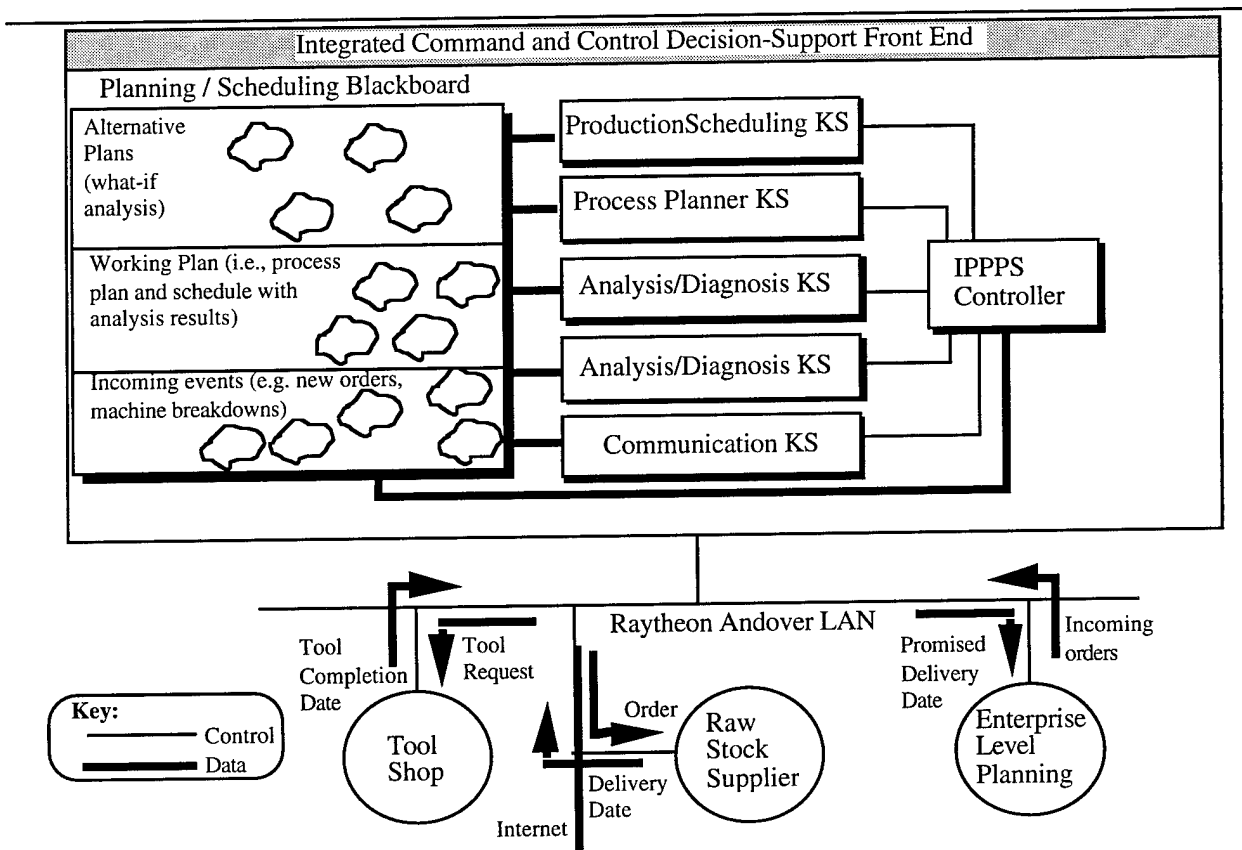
Integrated Command and Control Decision-Support Front End

Planning / Scheduling Blackboard

Alternative Plans (what-if analysis)

Working Plan (i.e., process plan and schedule with analysis results)

Incoming events (e.g. new orders, machine breakdowns)

ProductionScheduling KS

Process Planner KS

Analysis/Diagnosis KS

Analysis/Diagnosis KS

Communication KS

IPPPS Controller

Raytheon Andover LAN

Tool Completion Date

Tool Request

Order

Delivery Date

Internet

Promised Delivery Date

Incoming orders

Tool Shop

Raw Stock Supplier

Enterprise Level Planning

Key:
Control
Data